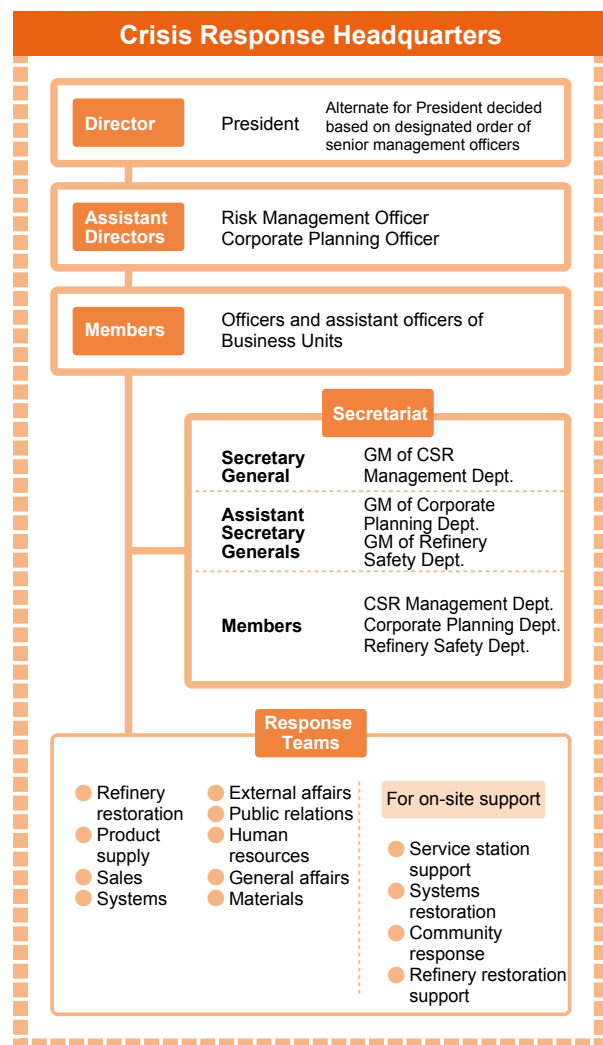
Crisis Response Headquarters

Director

President

Alternate for President decided based on designated order of senior management officers

Assistant Directors

Risk Management Officer
Corporate Planning Officer

Members

Officers and assistant officers of Business Units

Secretariat

| | |
|---|---|
| Secretary General | GM of CSR Management Dept. |
| Assistant Secretary Generals | GM of Corporate Planning Dept. GM of Refinery Safety Dept. |
| Members | CSR Management Dept. Corporate Planning Dept. Refinery Safety Dept. |

Response Teams

Refinery restoration
Product supply
Sales
Systems

External affairs
Public relations
Human resources
General affairs
Materials

For on-site support

Service station support
Systems restoration
Community response
Refinery restoration support